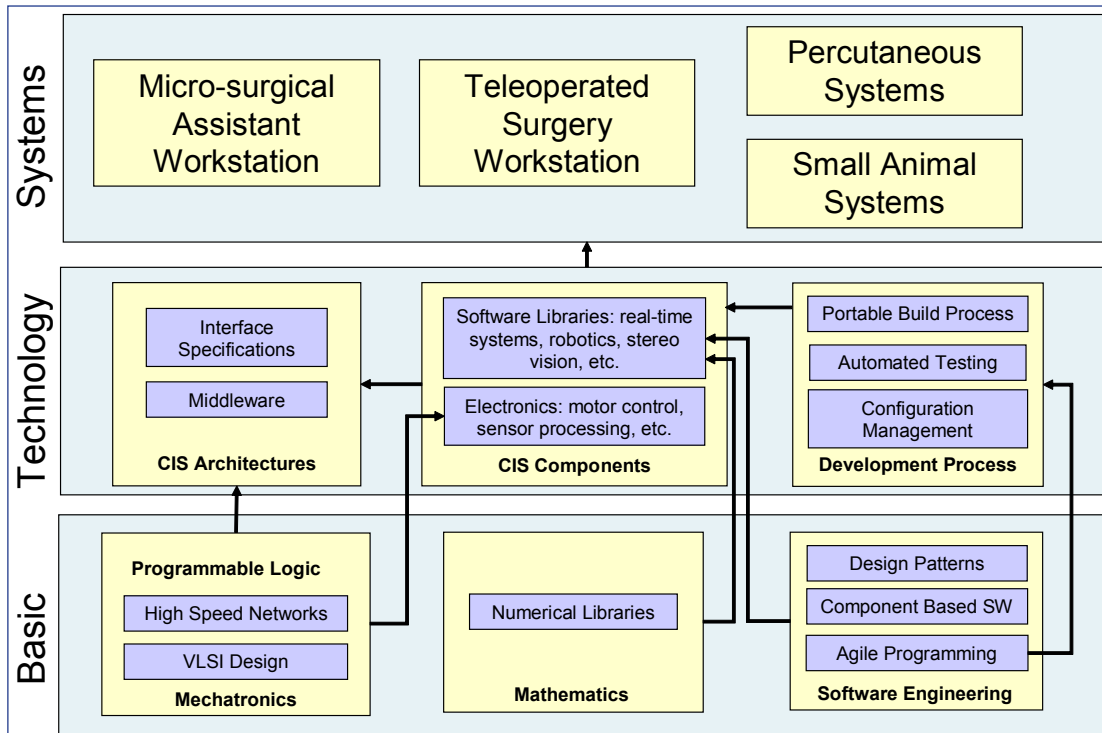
Systems

Micro-surgical Assistant Workstation

Teleoperated Surgery Workstation

Percutaneous Systems

Small Animal Systems

Technology

Interface Specifications

Middleware

CIS Architectures

Software Libraries: real-time systems, robotics, stereo vision, etc.

Electronics: motor control, sensor processing, etc.

CIS Components

Portable Build Process

Automated Testing

Configuration Management

Development Process

Basic

Programmable Logic

High Speed Networks

VLSI Design

Mechatronics

Numerical Libraries

Mathematics

Design Patterns

Component Based SW

Agile Programming

Software Engineering